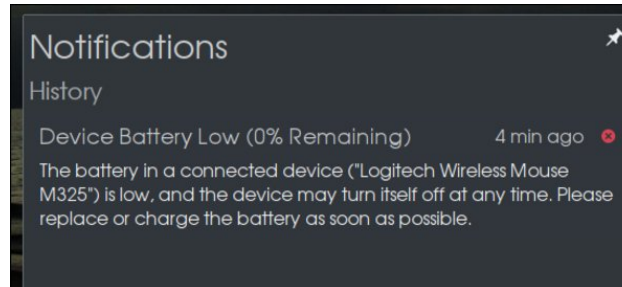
Notifications

History

Device Battery Low (0% Remaining) 4 min ago

The battery in a connected device ("Logitech Wireless Mouse M325") is low, and the device may turn itself off at any time. Please replace or charge the battery as soon as possible.